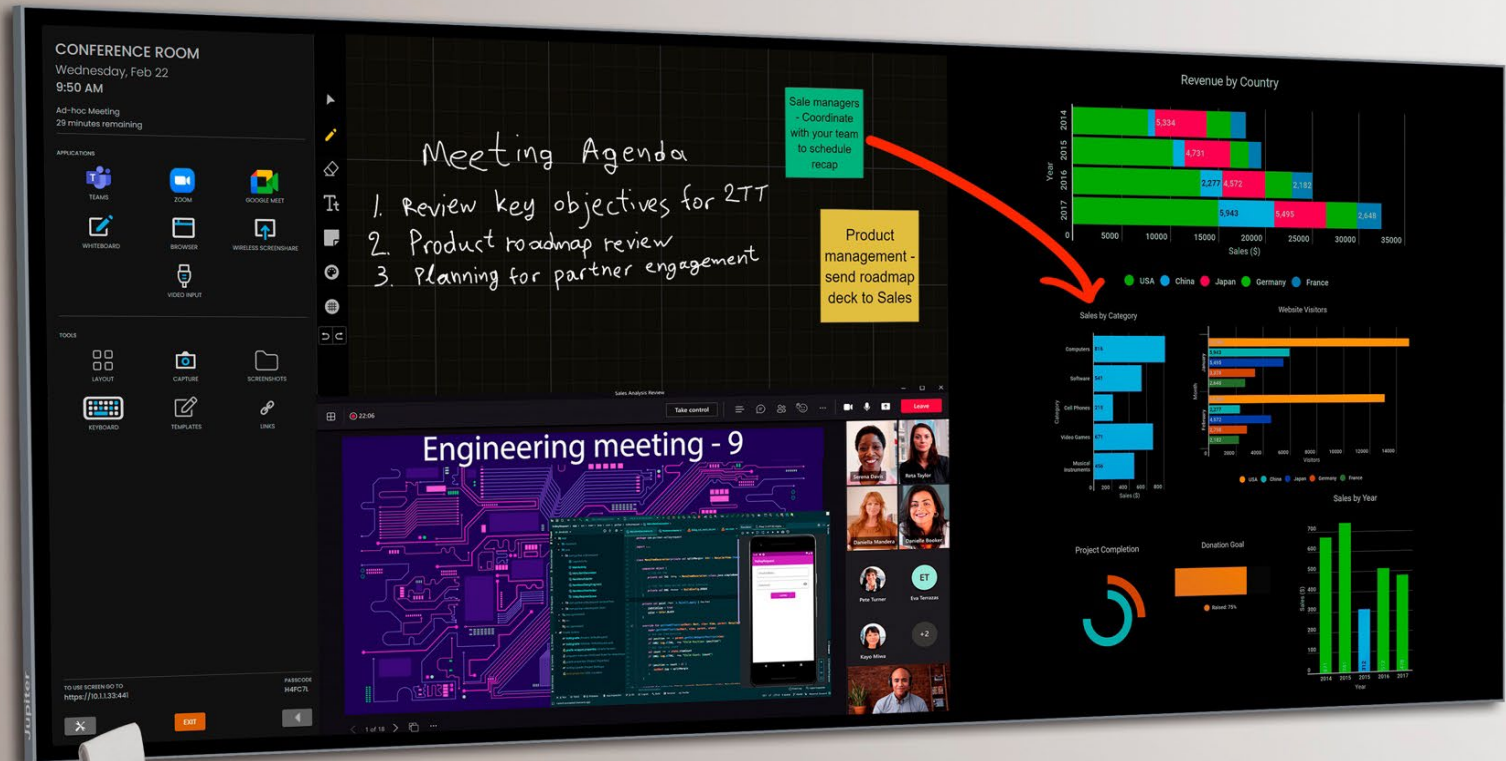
CONFERENCE ROOM
Wednesday, Feb 22
9:50 AM

Ad-hoc Meeting
29 minutes remaining

APPLICATIONS
TEAMS
ZOOM
GOOGLE MEET
WHITEBOARD
BROWSER
WIRELESS SCREENSHARE
VIDEO INPUT

TOOLS
LAYOUT
CAPTURE
SCREENSHOTS
KEYBOARD
TEMPLATES
LINKS

TO USE SCREEN GO TO
https://10.1.1.33:441
PASSCODE
H4FC7L

EXIT

Jupiter

Meeting Agenda
1. Review key objectives for 2TT
2. Product roadmap review
3. Planning for partner engagement

Sale managers - Coordinate with your team to schedule recap

Product management - send roadmap deck to Sales

Sales Analysis Review
22:06
Take control
Leave

Engineering meeting - 9

1 of 18

Serena Davis
Reta Taylor
Daniella Mandera
Danielle Booker
Pete Turner
ET
Eva Terrazas
Kayo Miwa
+2

Revenue by Country
Year
2014
2015
2016
2017
5,334
4,731
2,277
4,572
2,182
5,943
5,495
2,648
0
5000
10000
15000
20000
25000
30000
35000
Sales ($)
USA
China
Japan
Germany
France

Sales by Category
Computers
Software
Cell Phones
Video Games
Musical Instruments
Category
0
200
400
600
800
Sales ($)

Website Visitors
January
February
Month
Visitors
USA
China
Japan
Germany
France

Project Completion

Donation Goal
Raised 75%

Sales by Year
Sales ($)
2014
2015
2016
2017
Year